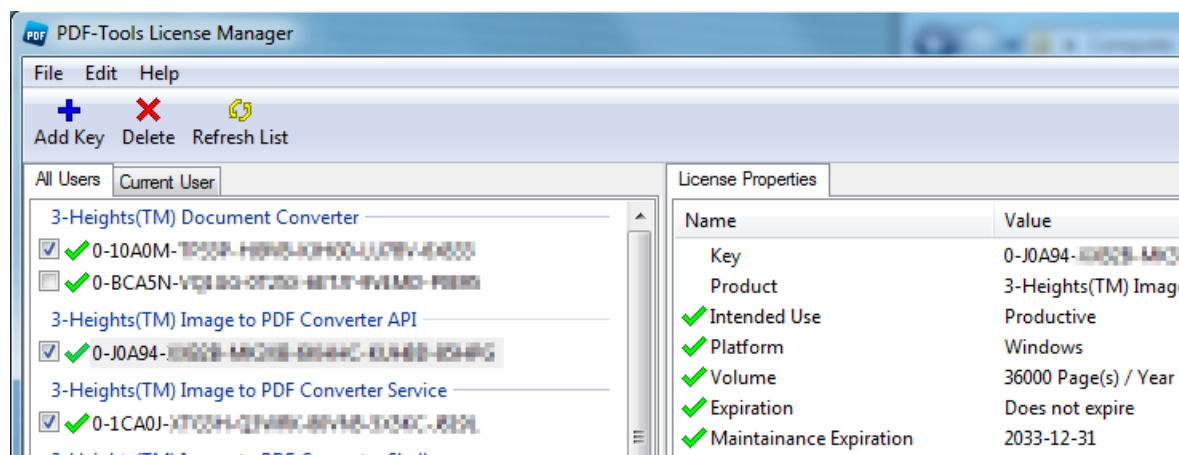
PDF PDF-Tools License Manager

File Edit Help

Add Key Delete Refresh List

All Users Current User

3-Heights(TM) Document Converter
0-10A0M-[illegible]
0-BCA5N-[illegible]
3-Heights(TM) Image to PDF Converter API
0-J0A94-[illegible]
3-Heights(TM) Image to PDF Converter Service
0-1CA0J-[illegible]

License Properties

| Name | Value |
|---|---|
| Key | 0-J0A94-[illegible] |
| Product | 3-Heights(TM) Imag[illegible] |
| Intended Use | Productive |
| Platform | Windows |
| Volume | 36000 Page(s) / Year |
| Expiration | Does not expire |
| Maintainance Expiration | 2033-12-31 |